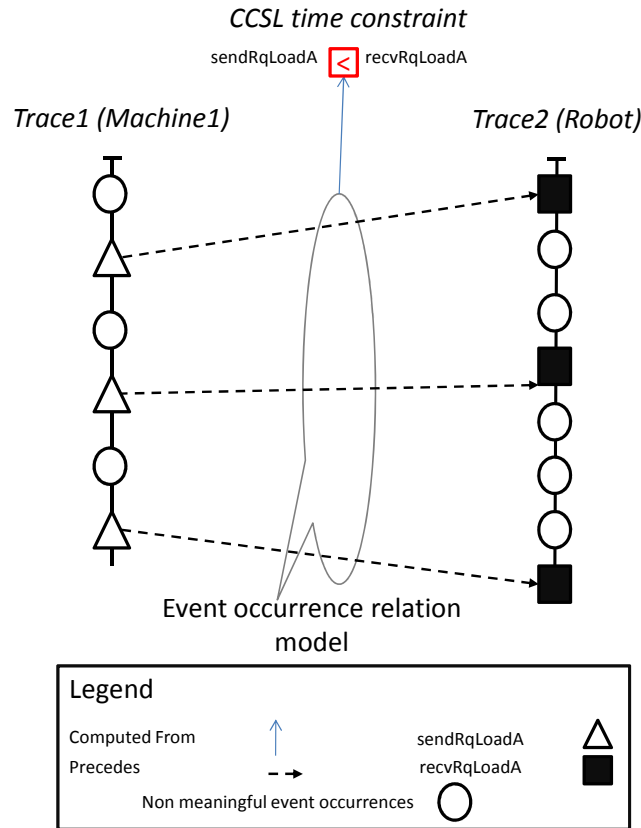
CCSL time constraint

sendRqLoadA < recvRqLoadA

Trace1 (Machine1)

Trace2 (Robot)

Event occurrence relation model

Legend

Computed From

Precedes

sendRqLoadA

recvRqLoadA

Non meaningful event occurrences